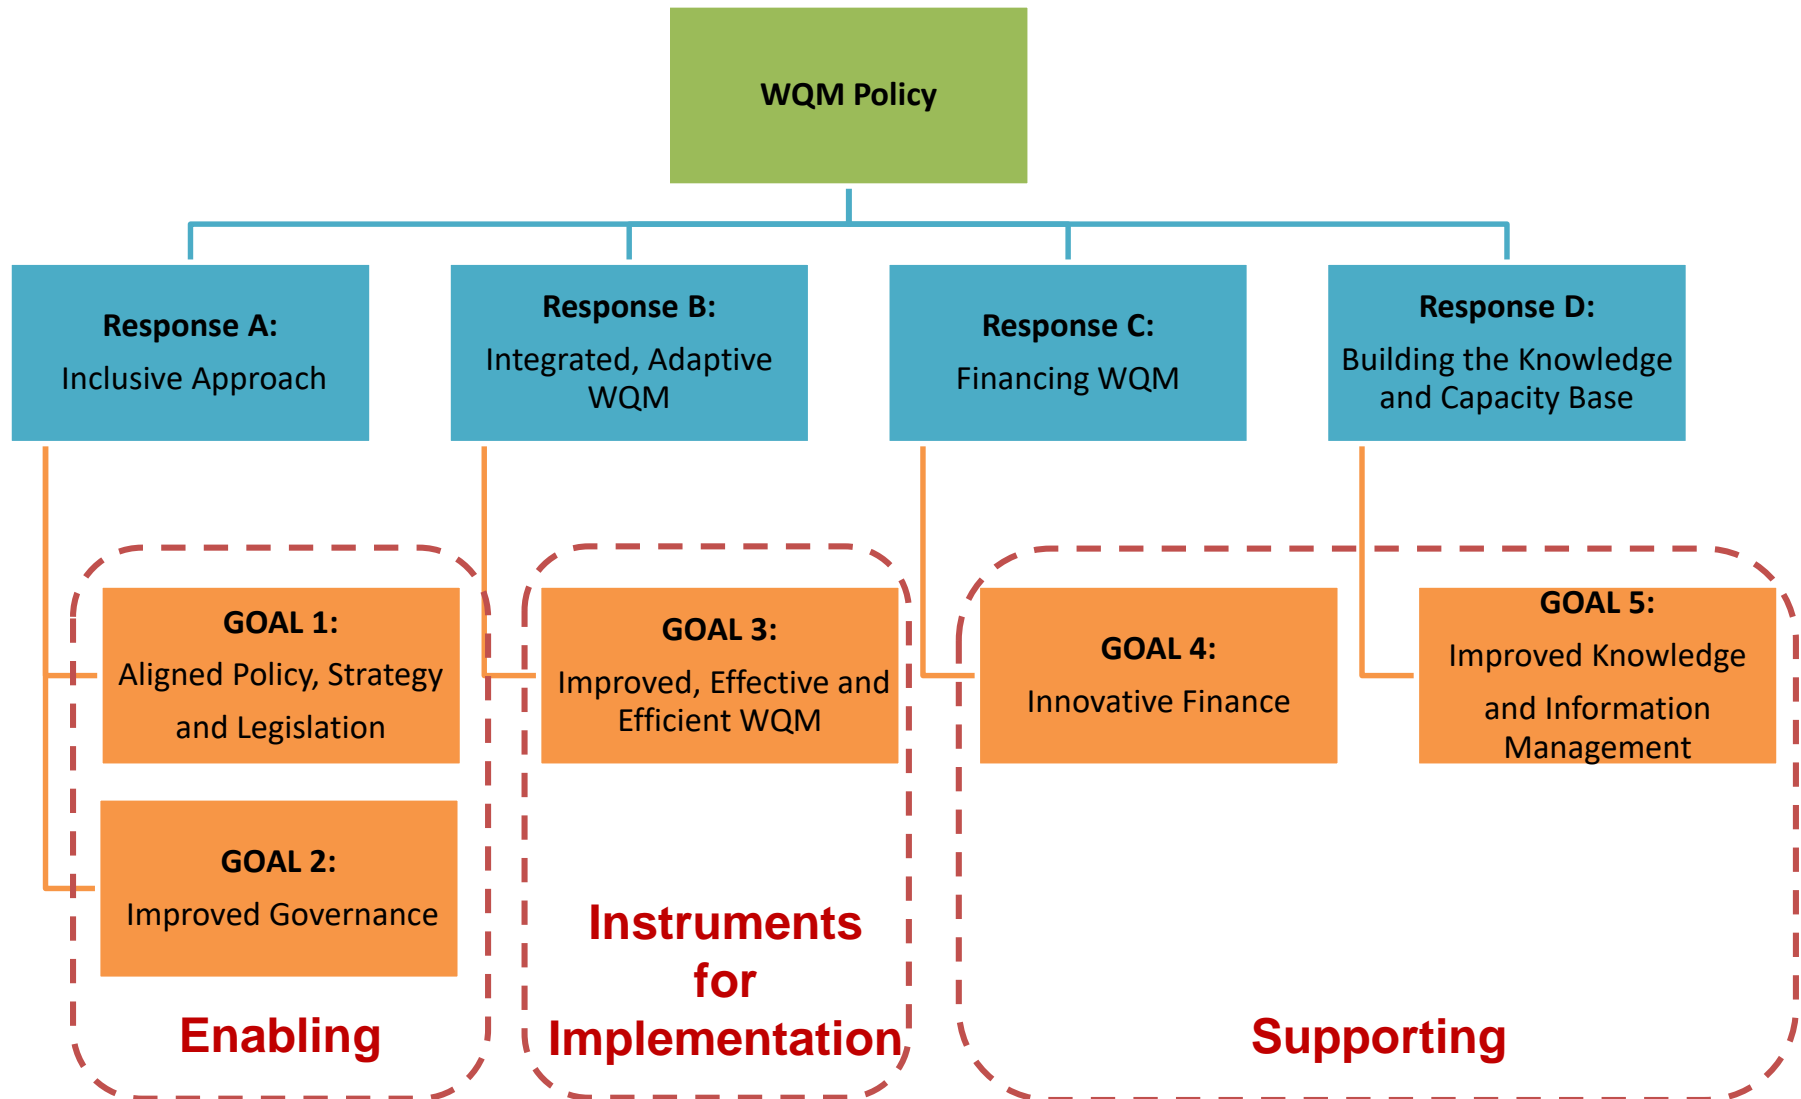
WQM Policy

Response A:
Inclusive Approach

Response B:
Integrated, Adaptive WQM

Response C:
Financing WQM

Response D:
Building the Knowledge and Capacity Base

GOAL 1:
Aligned Policy, Strategy and Legislation

GOAL 2:
Improved Governance

Enabling

GOAL 3:
Improved, Effective and Efficient WQM

Instruments for Implementation

GOAL 4:
Innovative Finance

GOAL 5:
Improved Knowledge and Information Management

Supporting